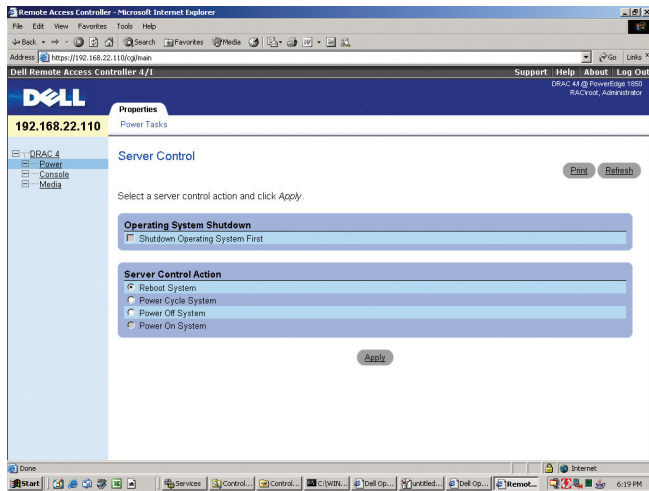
Remote Access Controller - Microsoft Internet Explorer

File Edit View Favorites Tools Help

Back Search Favorites Media

Address https://192.168.22.110/cgi/main

Go Links

Dell Remote Access Controller 4/1

Support | Help | About | Log Out

DRAC 4/I @ PowerEdge 1850
RACroot, Administrator

DELL

Properties

Power Tasks

192.168.22.110

DRAC 4
Power
Console
Media

Server Control

Print Refresh

Select a server control action and click *Apply*.

Operating System Shutdown

Shutdown Operating System First

Server Control Action

Reboot System

Power Cycle System

Power Off System

Power On System

Apply

Done

Internet

Start Services Control... Control... C:\WIN... Dell Op... untitled... Dell Op... Remot... 6:19 PM